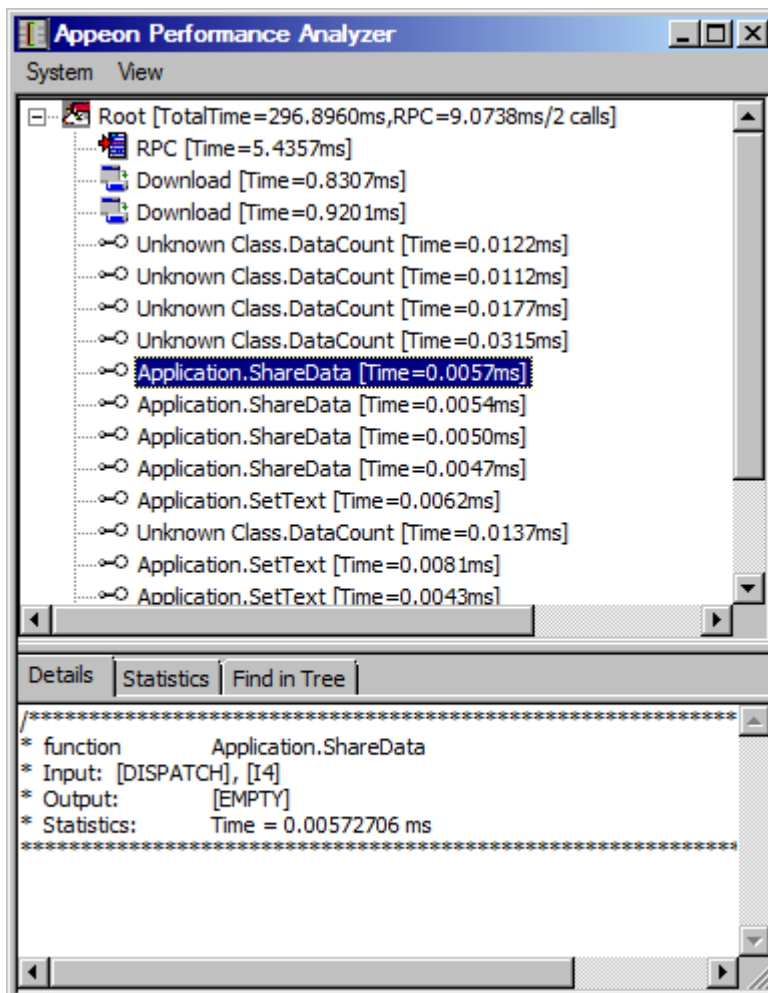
Appeon Performance Analyzer

System View

Root [TotalTime=296.8960ms,RPC=9.0738ms/2 calls]
RPC [Time=5.4357ms]
Download [Time=0.8307ms]
Download [Time=0.9201ms]
Unknown Class.DataCount [Time=0.0122ms]
Unknown Class.DataCount [Time=0.0112ms]
Unknown Class.DataCount [Time=0.0177ms]
Unknown Class.DataCount [Time=0.0315ms]
Application.ShareData [Time=0.0057ms]
Application.ShareData [Time=0.0054ms]
Application.ShareData [Time=0.0050ms]
Application.ShareData [Time=0.0047ms]
Application.SetText [Time=0.0062ms]
Unknown Class.DataCount [Time=0.0137ms]
Application.SetText [Time=0.0081ms]
Application.SetText [Time=0.0043ms]

Details | Statistics | Find in Tree

/**********************************************************
* function Application.ShareData
* Input: [DISPATCH], [I4]
* Output: [EMPTY]
* Statistics: Time = 0.00572706 ms
**********************************************************